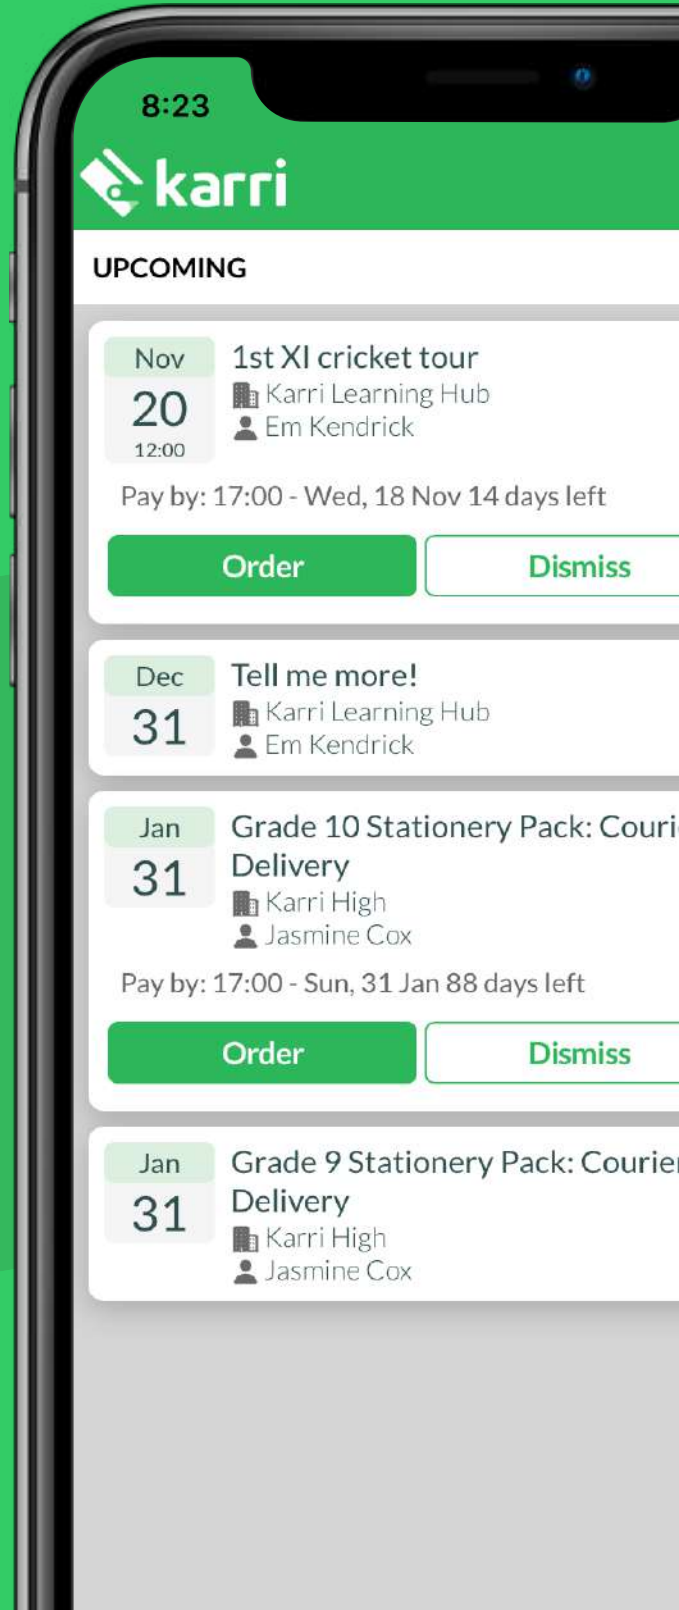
8:23

karri

UPCOMING

Nov
20
12:00

1st XI cricket tour
Karri Learning Hub
Em Kendrick

Pay by: 17:00 - Wed, 18 Nov 14 days left

Order

Dismiss

Dec
31

Tell me more!
Karri Learning Hub
Em Kendrick

Jan
31

Grade 10 Stationery Pack: Couri
Delivery
Karri High
Jasmine Cox

Pay by: 17:00 - Sun, 31 Jan 88 days left

Order

Dismiss

Jan
31

Grade 9 Stationery Pack: Courier
Delivery
Karri High
Jasmine Cox